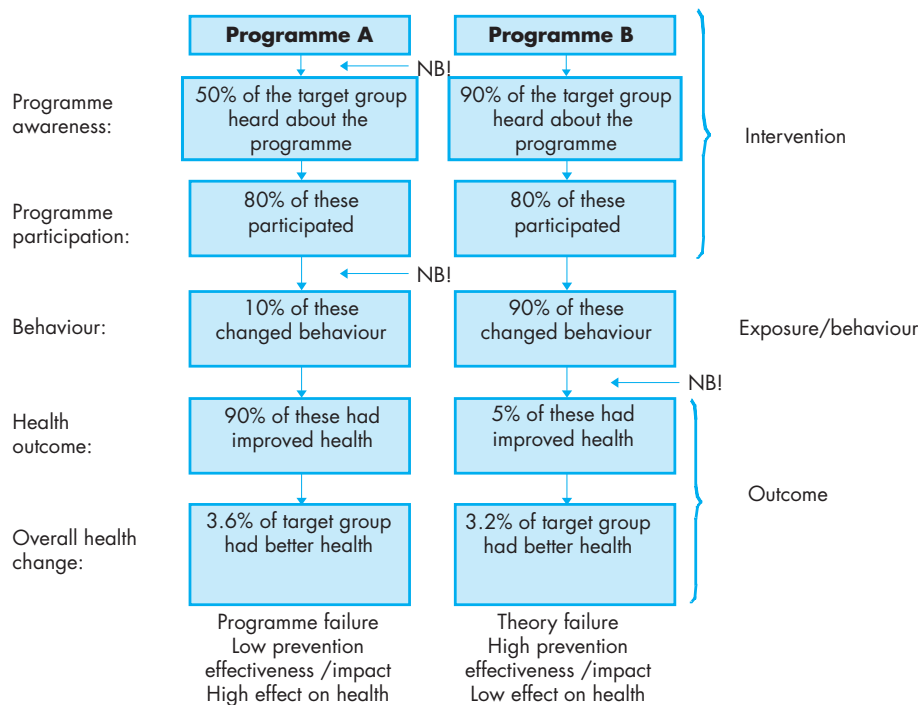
Programme A

Programme B

NB!

Programme awareness:

50% of the target group heard about the programme

90% of the target group heard about the programme

Intervention

Programme participation:

80% of these participated

80% of these participated

NB!

Behaviour:

10% of these changed behaviour

90% of these changed behaviour

Exposure/behaviour

NB!

Health outcome:

90% of these had improved health

5% of these had improved health

Outcome

Overall health change:

3.6% of target group had better health

3.2% of target group had better health

Programme failure
Low prevention effectiveness /impact
High effect on health

Theory failure
High prevention effectiveness /impact
Low effect on health